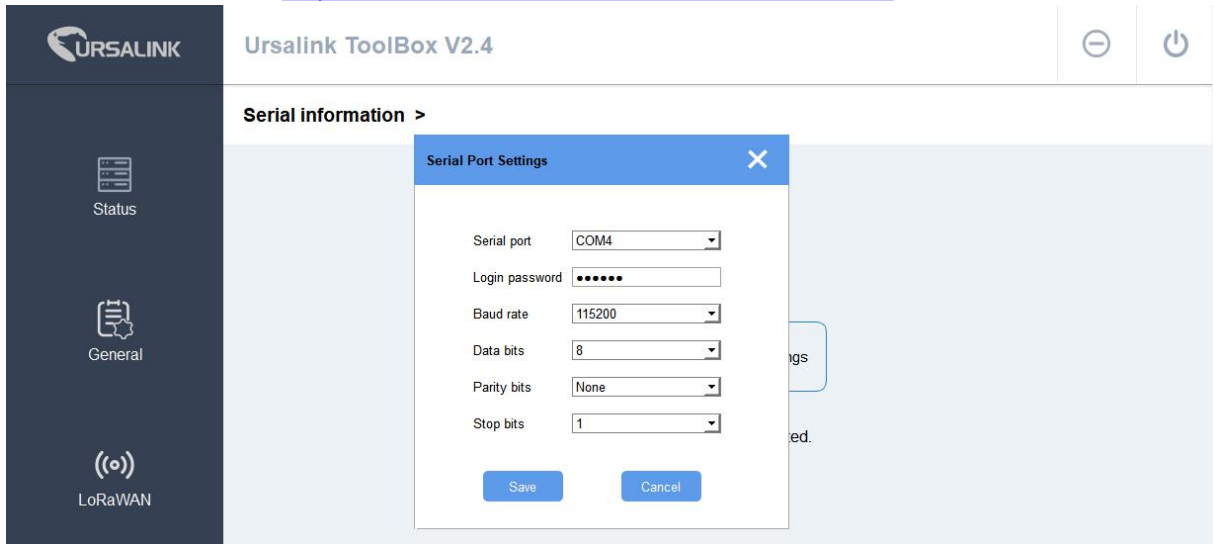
URSALINK

Ursalink ToolBox V2.4

Status

General

LoRaWAN

Serial information >

Serial Port Settings

Serial port COM4

Login password ••••••

Baud rate 115200

Data bits 8

Parity bits None

Stop bits 1

Save Cancel

ngs

ted.